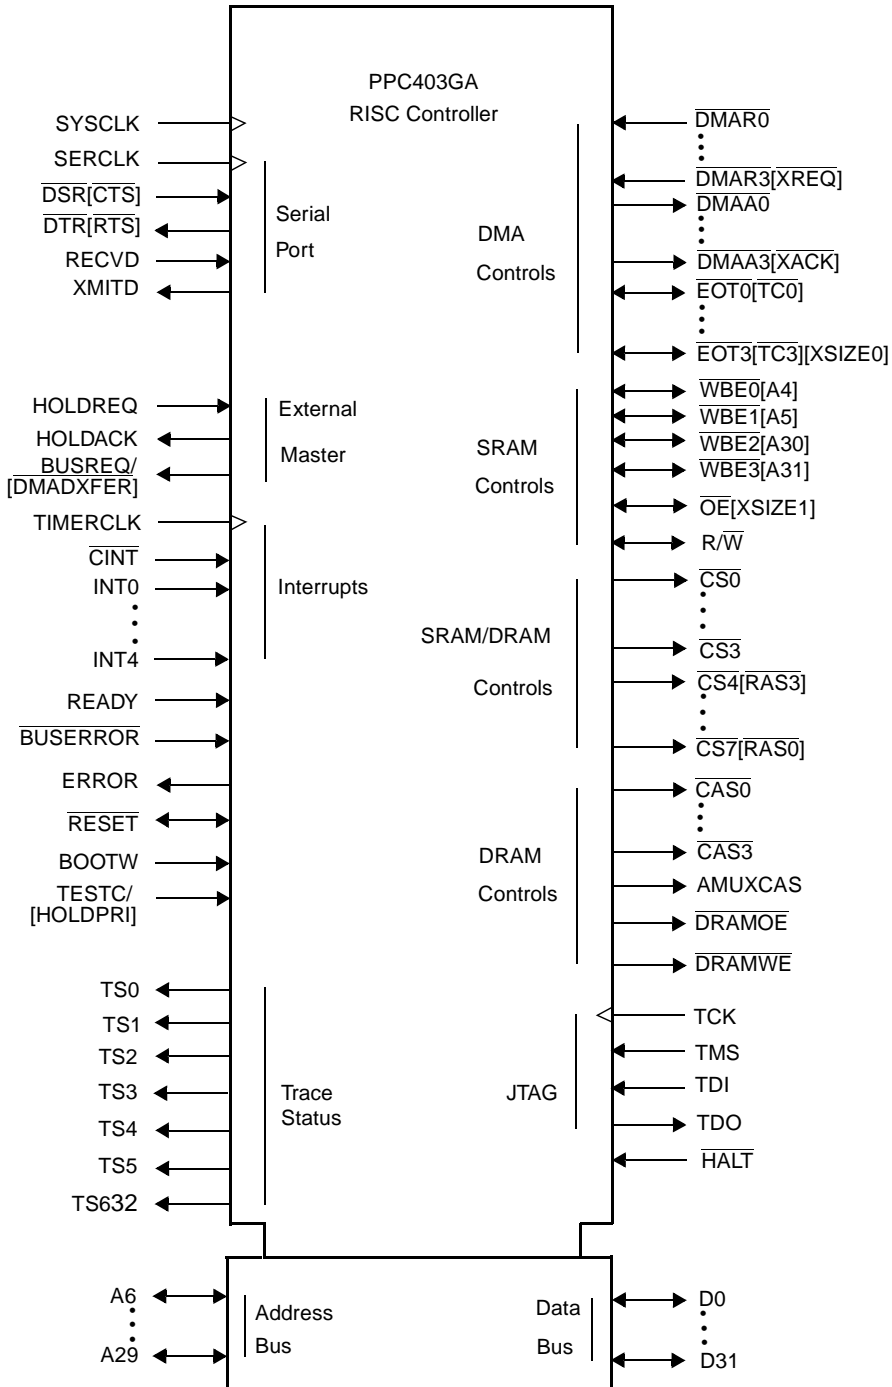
PPC403GA
RISC Controller

SYSCLK
SERCLK
$\overline{DSR}[\overline{CTS}]$
$\overline{DTR}[\overline{RTS}]$
RECVD
XMITD

Serial
Port

HOLDREQ
HOLDACK
$\overline{BUSREQ}$/
[DMADXFER]

External
Master

TIMERCLK
$\overline{CINT}$
INT0
INT4

Interrupts

READY
$\overline{BUSERROR}$
ERROR
$\overline{RESET}$
BOOTW
TESTC/
[HOLDPRI]

TS0
TS1
TS2
TS3
TS4
TS5
TS632

Trace
Status

DMA
Controls

$\overline{DMAR0}$
$\overline{DMAR3}[\overline{XREQ}]$
$\overline{DMAA0}$
$\overline{DMAA3}[\overline{XACK}]$
$\overline{EOT0}[\overline{TC0}]$
$\overline{EOT3}[\overline{TC3}][\overline{XSIZE0}]$

SRAM
Controls

$\overline{WBE0}$[A4]
$\overline{WBE1}$[A5]
$\overline{WBE2}$[A30]
$\overline{WBE3}$[A31]
$\overline{OE}$[XSIZE1]
R/$\overline{W}$

SRAM/DRAM
Controls

$\overline{CS0}$
$\overline{CS3}$
$\overline{CS4}[\overline{RAS3}]$
$\overline{CS7}[\overline{RAS0}]$

DRAM
Controls

$\overline{CAS0}$
$\overline{CAS3}$
AMUXCAS
$\overline{DRAMOE}$
$\overline{DRAMWE}$

JTAG

TCK
TMS
TDI
TDO
$\overline{HALT}$

A6
A29
Address
Bus

Data
Bus
D0
D31